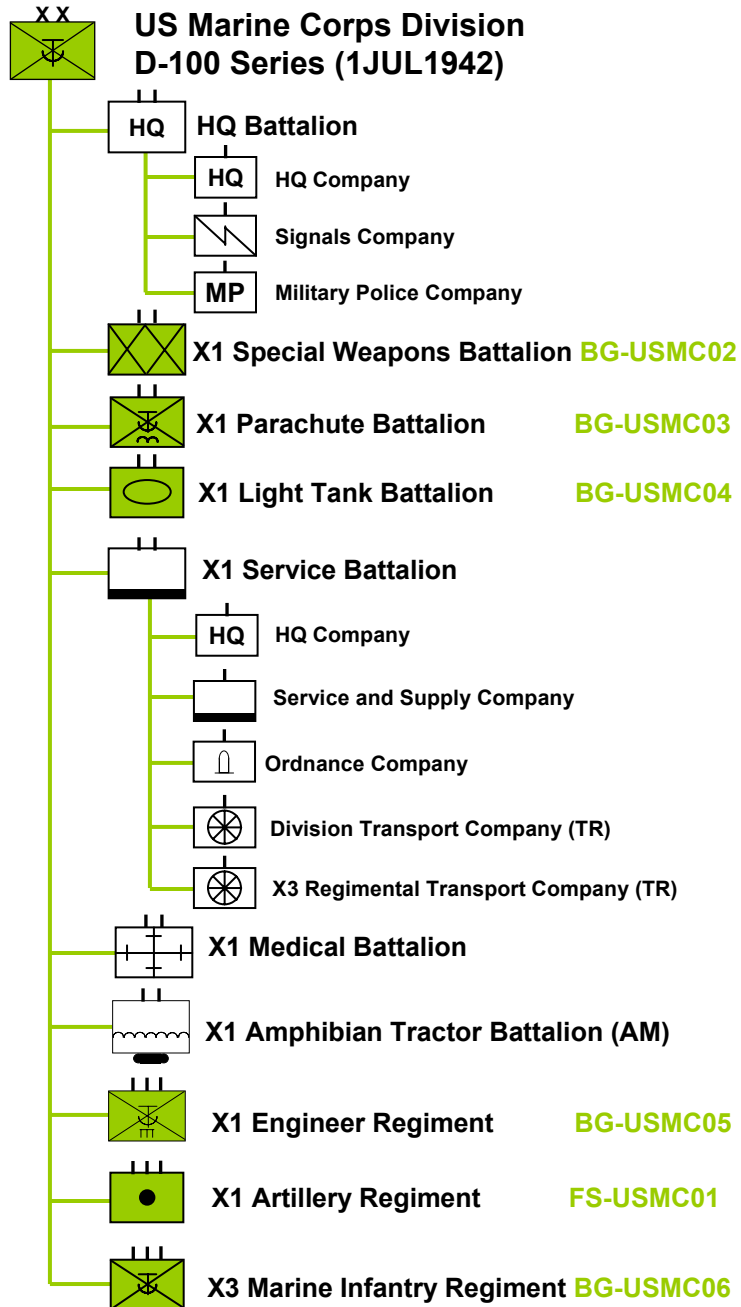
X X

US Marine Corps Division
D-100 Series (1JUL1942)

HQ HQ Battalion

HQ HQ Company

Signals Company

MP Military Police Company

X1 Special Weapons Battalion BG-USMC02

X1 Parachute Battalion BG-USMC03

X1 Light Tank Battalion BG-USMC04

X1 Service Battalion

HQ HQ Company

Service and Supply Company

Ordnance Company

Division Transport Company (TR)

X3 Regimental Transport Company (TR)

X1 Medical Battalion

X1 Amphibian Tractor Battalion (AM)

X1 Engineer Regiment BG-USMC05

X1 Artillery Regiment FS-USMC01

X3 Marine Infantry Regiment BG-USMC06